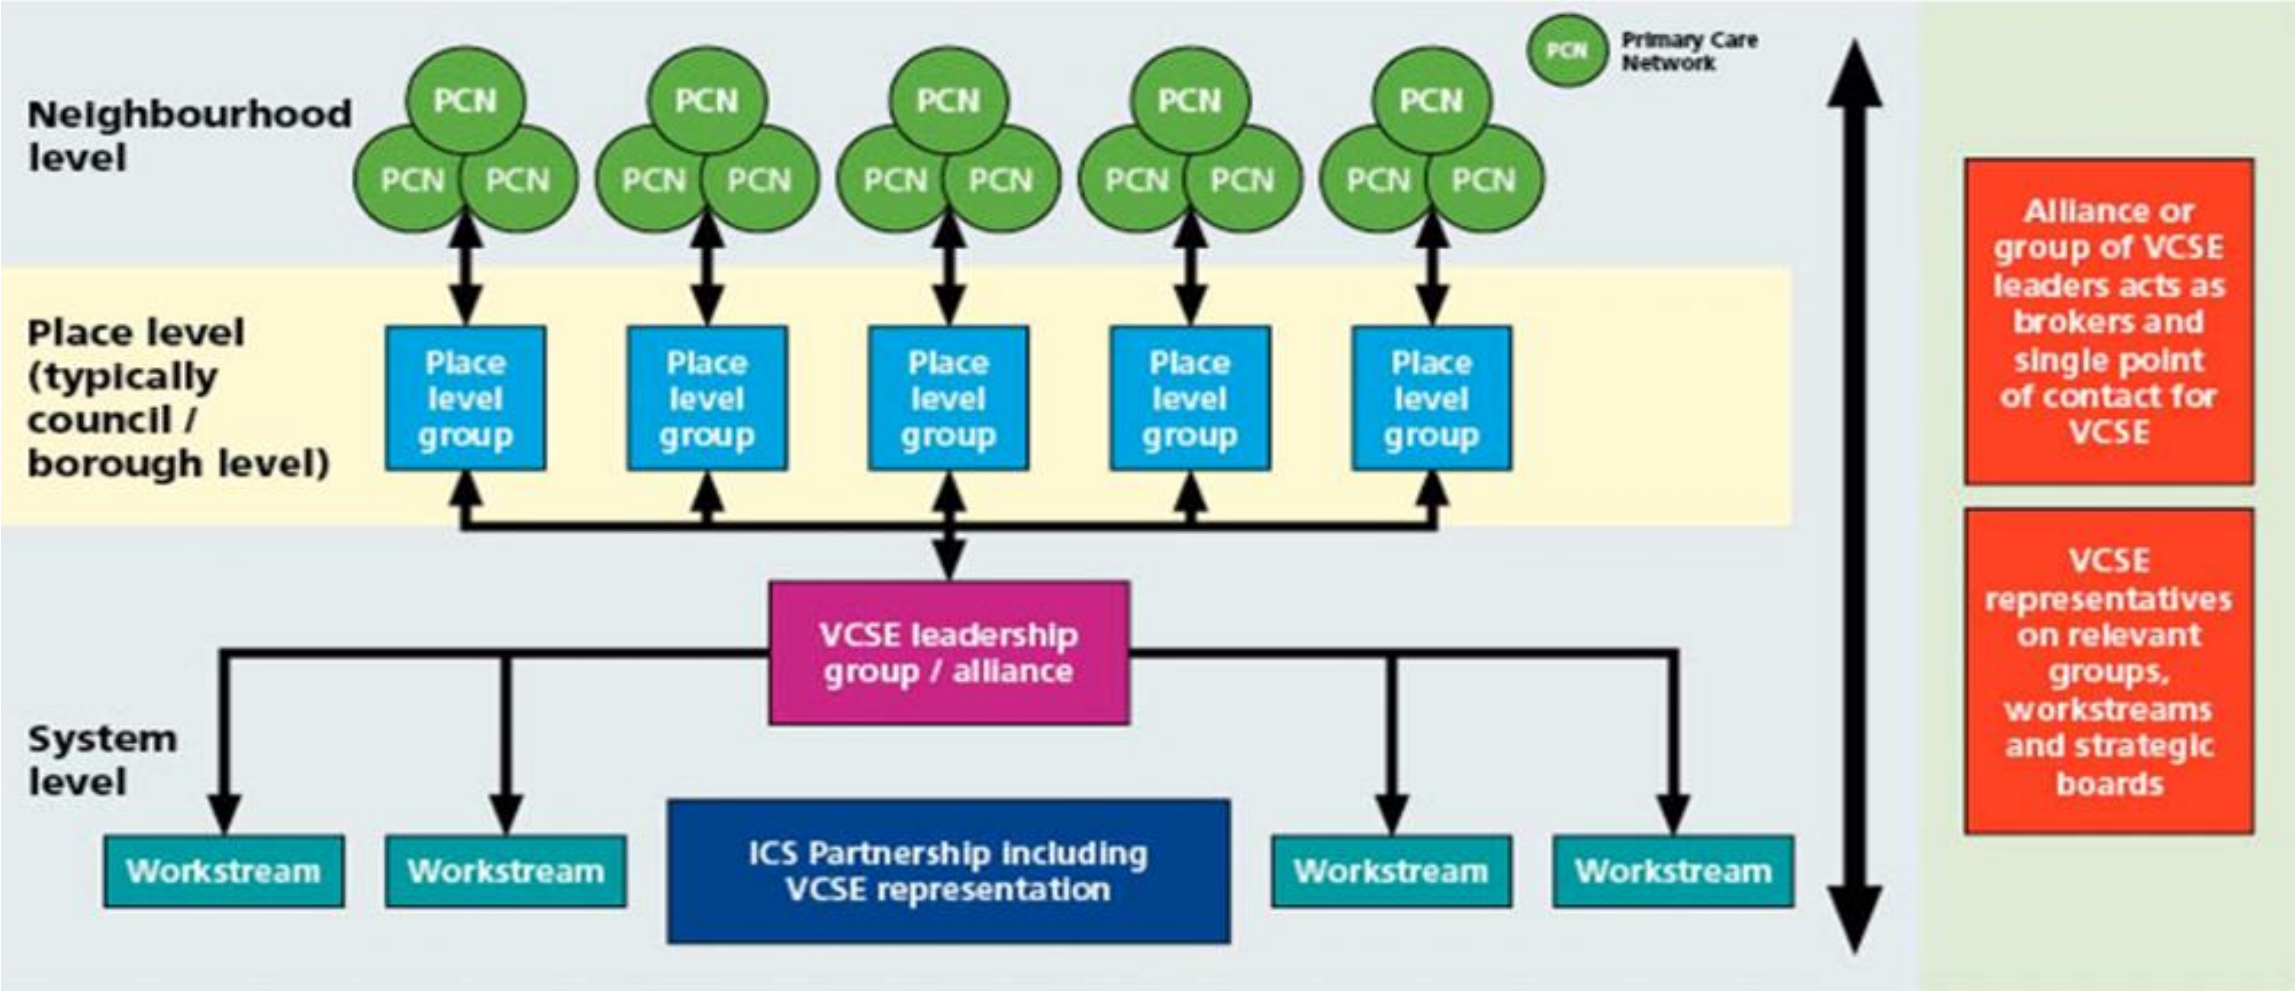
PCN Primary Care Network

Neighbourhood level

PCN PCN PCN
PCN PCN PCN
PCN PCN PCN
PCN PCN PCN
PCN PCN PCN

Place level (typically council / borough level)

Place level group
Place level group
Place level group
Place level group
Place level group

VCSE leadership group / alliance

System level

Workstream
Workstream
ICS Partnership including VCSE representation
Workstream
Workstream

Alliance or group of VCSE leaders acts as brokers and single point of contact for VCSE

VCSE representatives on relevant groups, workstreams and strategic boards